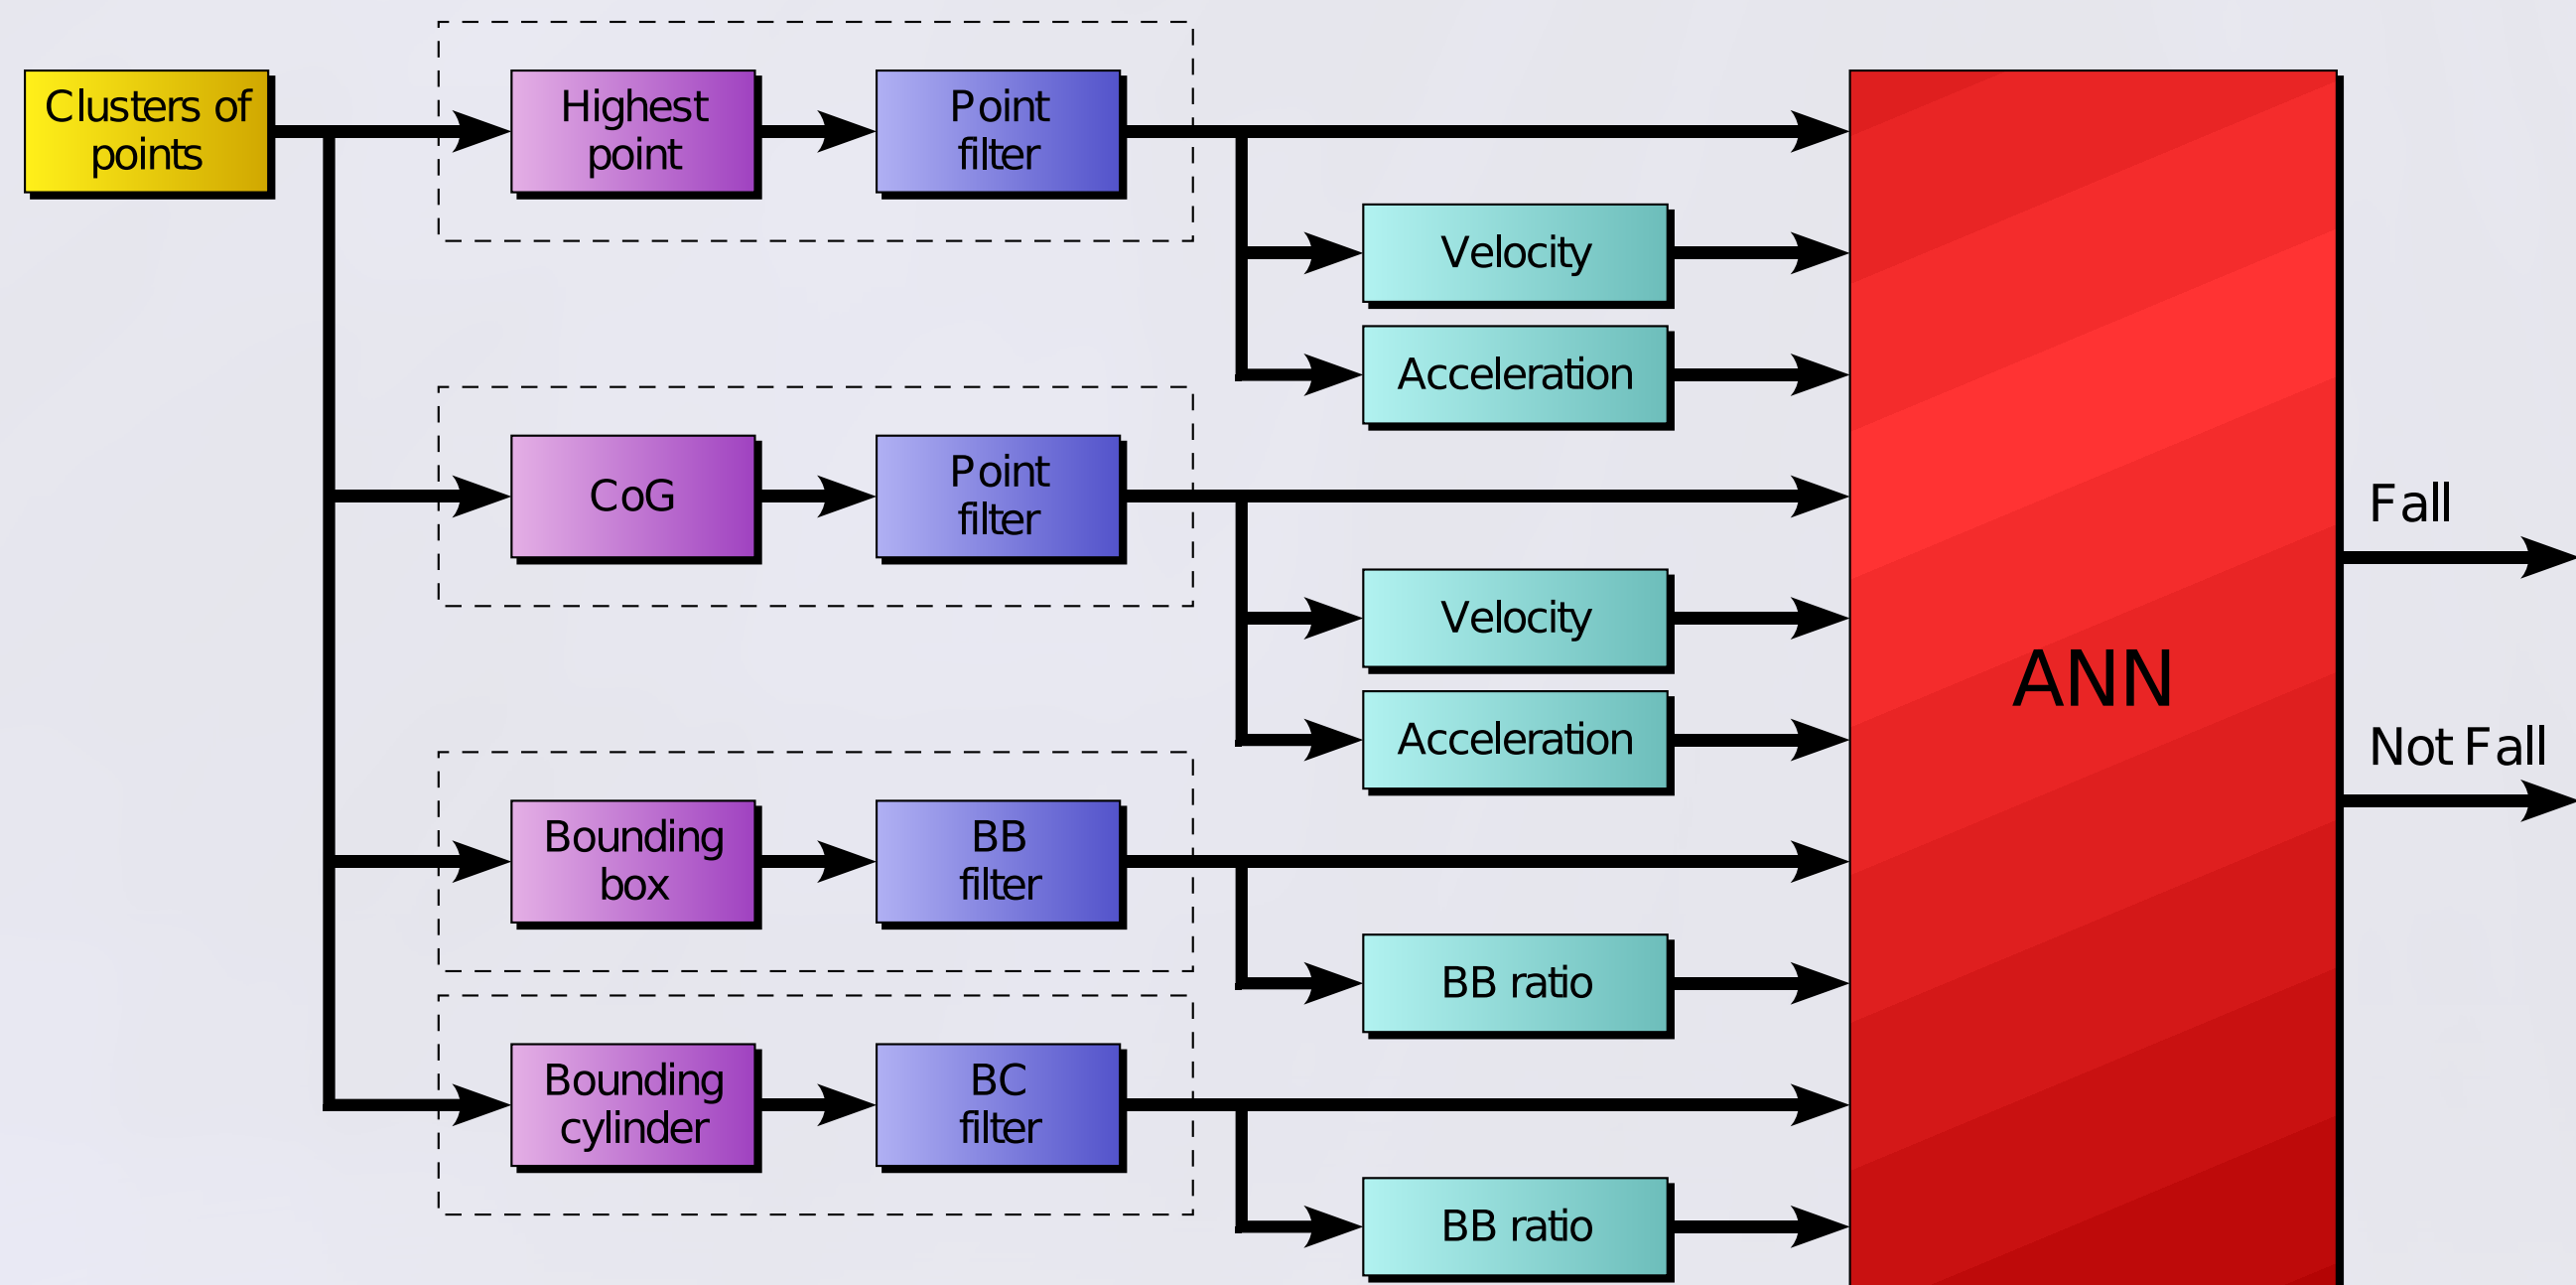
Clusters of points

Highest point

Point filter

Velocity

Acceleration

CoG

Point filter

Velocity

Acceleration

Bounding box

BB filter

BB ratio

Bounding cylinder

BC filter

BB ratio

ANN

Fall

Not Fall